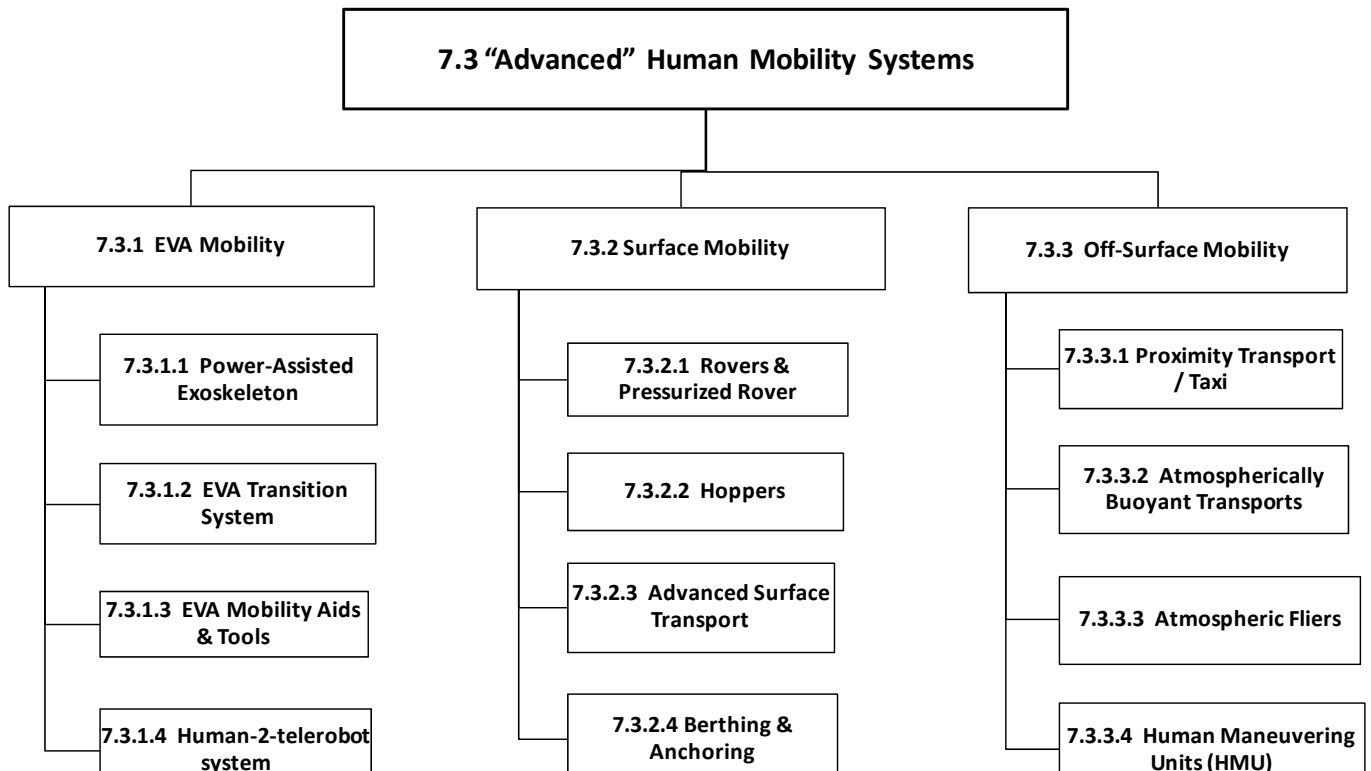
7.3 “Advanced” Human Mobility Systems

7.3.1 EVA Mobility

7.3.1.1 Power-Assisted Exoskeleton

7.3.1.2 EVA Transition System

7.3.1.3 EVA Mobility Aids & Tools

7.3.1.4 Human-2-telerobot system

7.3.2 Surface Mobility

7.3.2.1 Rovers & Pressurized Rover

7.3.2.2 Hoppers

7.3.2.3 Advanced Surface Transport

7.3.2.4 Berthing & Anchoring

7.3.3 Off-Surface Mobility

7.3.3.1 Proximity Transport / Taxi

7.3.3.2 Atmospherically Buoyant Transports

7.3.3.3 Atmospheric Fliers

7.3.3.4 Human Maneuvering Units (HMU)